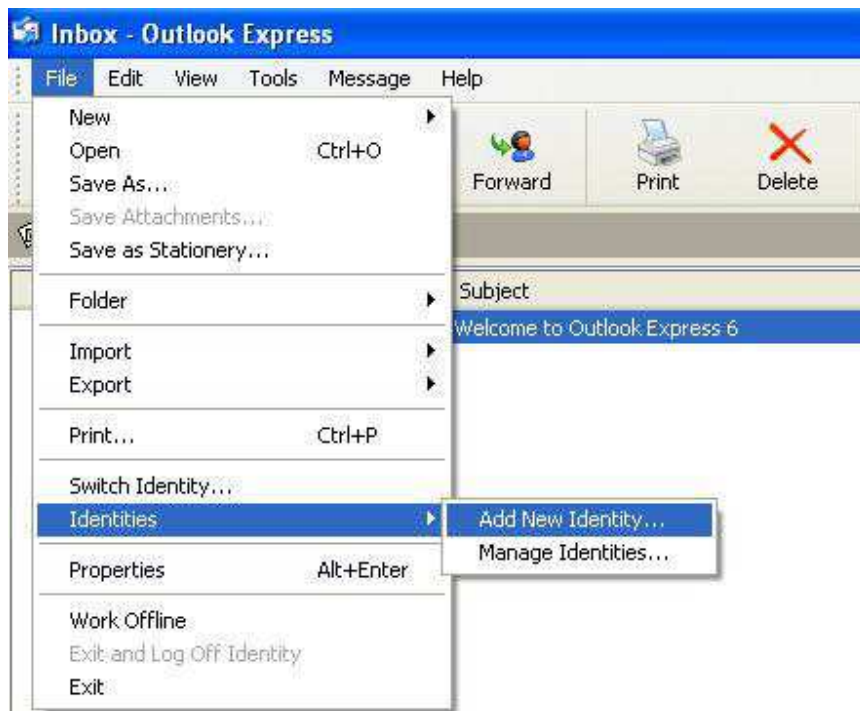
Inbox - Outlook Express

File Edit View Tools Message Help

New
Open Ctrl+O
Save As...
Save Attachments...
Save as Stationery...
Folder
Import
Export
Print... Ctrl+P
Switch Identity...
Identities
Properties Alt+Enter
Work Offline
Exit and Log Off Identity
Exit

Add New Identity...
Manage Identities...

Forward Print Delete

Subject
Welcome to Outlook Express 6